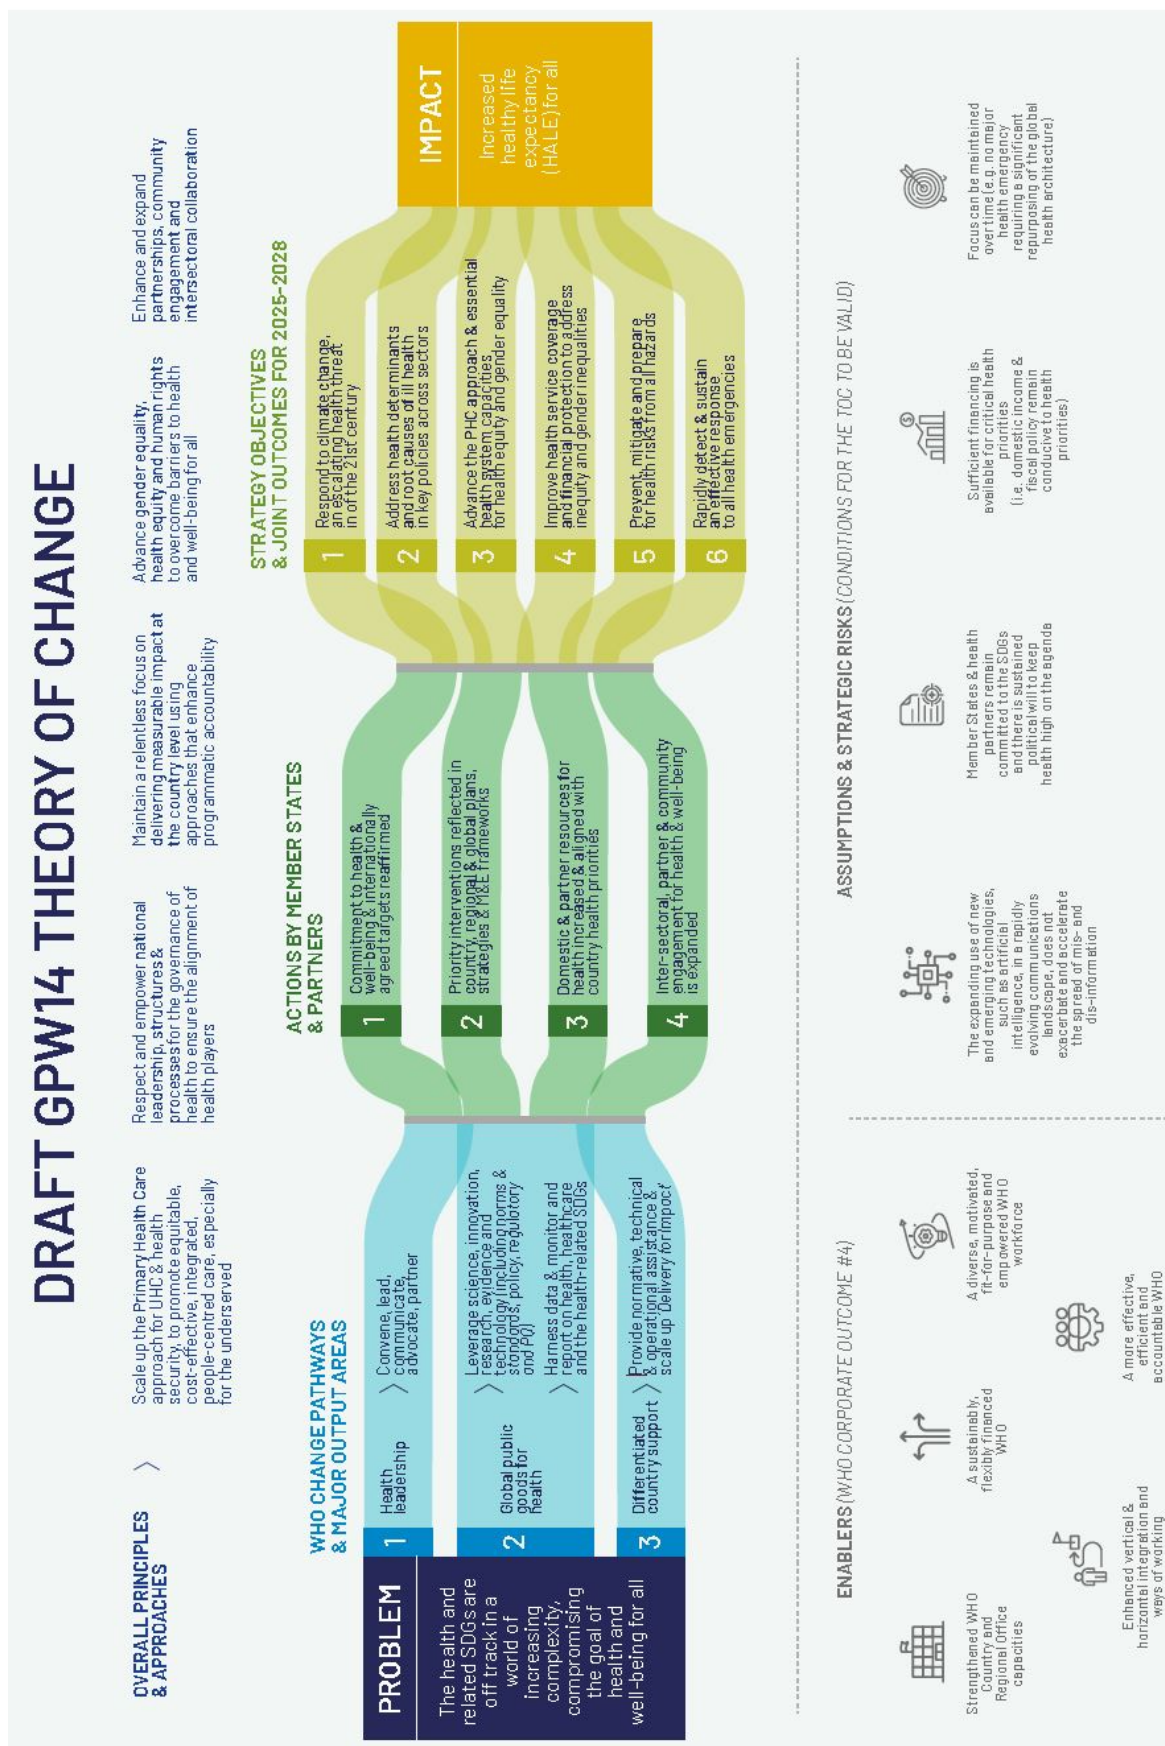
DRAFT GPW14 THEORY OF CHANGE

OVERALL PRINCIPLES & APPROACHES

Scale up the Primary Health Care approach for UHC & health security, to promote equitable, cost-effective, integrated, people-centred care, especially for the underserved

Respect and empower national leadership, structures & processes for the governance of health to ensure the alignment of health players

Maintain a relentless focus on delivering measurable impact at the country level using approaches that enhance programmatic accountability

Advance gender equality, health equity and human rights to overcome barriers to health and well-being for all

Enhance and expand partnerships, community engagement and intersectoral collaboration

PROBLEM

The health and related SDGs are off track in a world of increasing complexity, compromising the goal of health and well-being for all

WHO CHANGE PATHWAYS & MAJOR OUTPUT AREAS

1 Health leadership
Convene, lead, communicate, advocate, partner

2 Global public goods for health
Leverage science, innovation, research, evidence and technology (including norms & standards, policy, regulatory and PQ)
Harness data & monitor and report on health, healthcare and the health-related SDGs

3 Differentiated country support
Provide normative, technical & operational assistance & scale up Delivery for Impact

ACTIONS BY MEMBER STATES & PARTNERS

1 Commitment to health & well-being & internationally agreed targets reaffirmed

2 Priority interventions reflected in country, regional & global plans, strategies & M&E frameworks

3 Domestic & partner resources for health increased & aligned with country health priorities

4 Inter-sectoral, partner & community engagement for health & well-being is expanded

STRATEGY OBJECTIVES & JOINT OUTCOMES FOR 2025-2028

1 Respond to climate change, an escalating health threat in of the 21st century

2 Address health determinants and root causes of ill health in key policies across sectors

3 Advance the PHC approach & essential health system capacities for health equity and gender equality

4 Improve health service coverage and financial protection to address inequity and gender inequalities

5 Prevent, mitigate and prepare for health risks from all hazards

6 Rapidly detect & sustain an effective response to all health emergencies

IMPACT

Increased healthy life expectancy (HALE) for all

ENABLERS (WHO CORPORATE OUTCOME #4)

Strengthened WHO Country and Regional Office capacities

Enhanced vertical & horizontal integration and ways of working

A sustainably, flexibly financed WHO

A more effective, efficient and accountable WHO

A diverse, motivated, fit-for-purpose and empowered WHO workforce

ASSUMPTIONS & STRATEGIC RISKS (CONDITIONS FOR THE TOC TO BE VALID)

The expanding use of new and emerging technologies, such as artificial intelligence, in a rapidly evolving communications landscape, does not exacerbate and accelerate the spread of mis- and dis-information

Member States & health partners remain committed to the SDGs and there is sustained political will to keep health high on the agenda

Sufficient financing is available for critical health priorities (i.e. domestic income & fiscal policy remain conducive to health priorities)

Focus can be maintained over time (e.g. no major health emergency requiring a significant repurposing of the global health architecture)